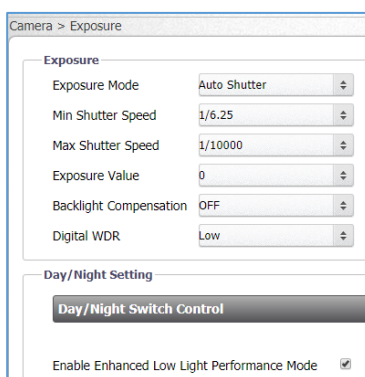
Camera > Exposure

Exposure

Exposure Mode Auto Shutter

Min Shutter Speed 1/6.25

Max Shutter Speed 1/10000

Exposure Value 0

Backlight Compensation OFF

Digital WDR Low

Day/Night Setting

Day/Night Switch Control

Enable Enhanced Low Light Performance Mode